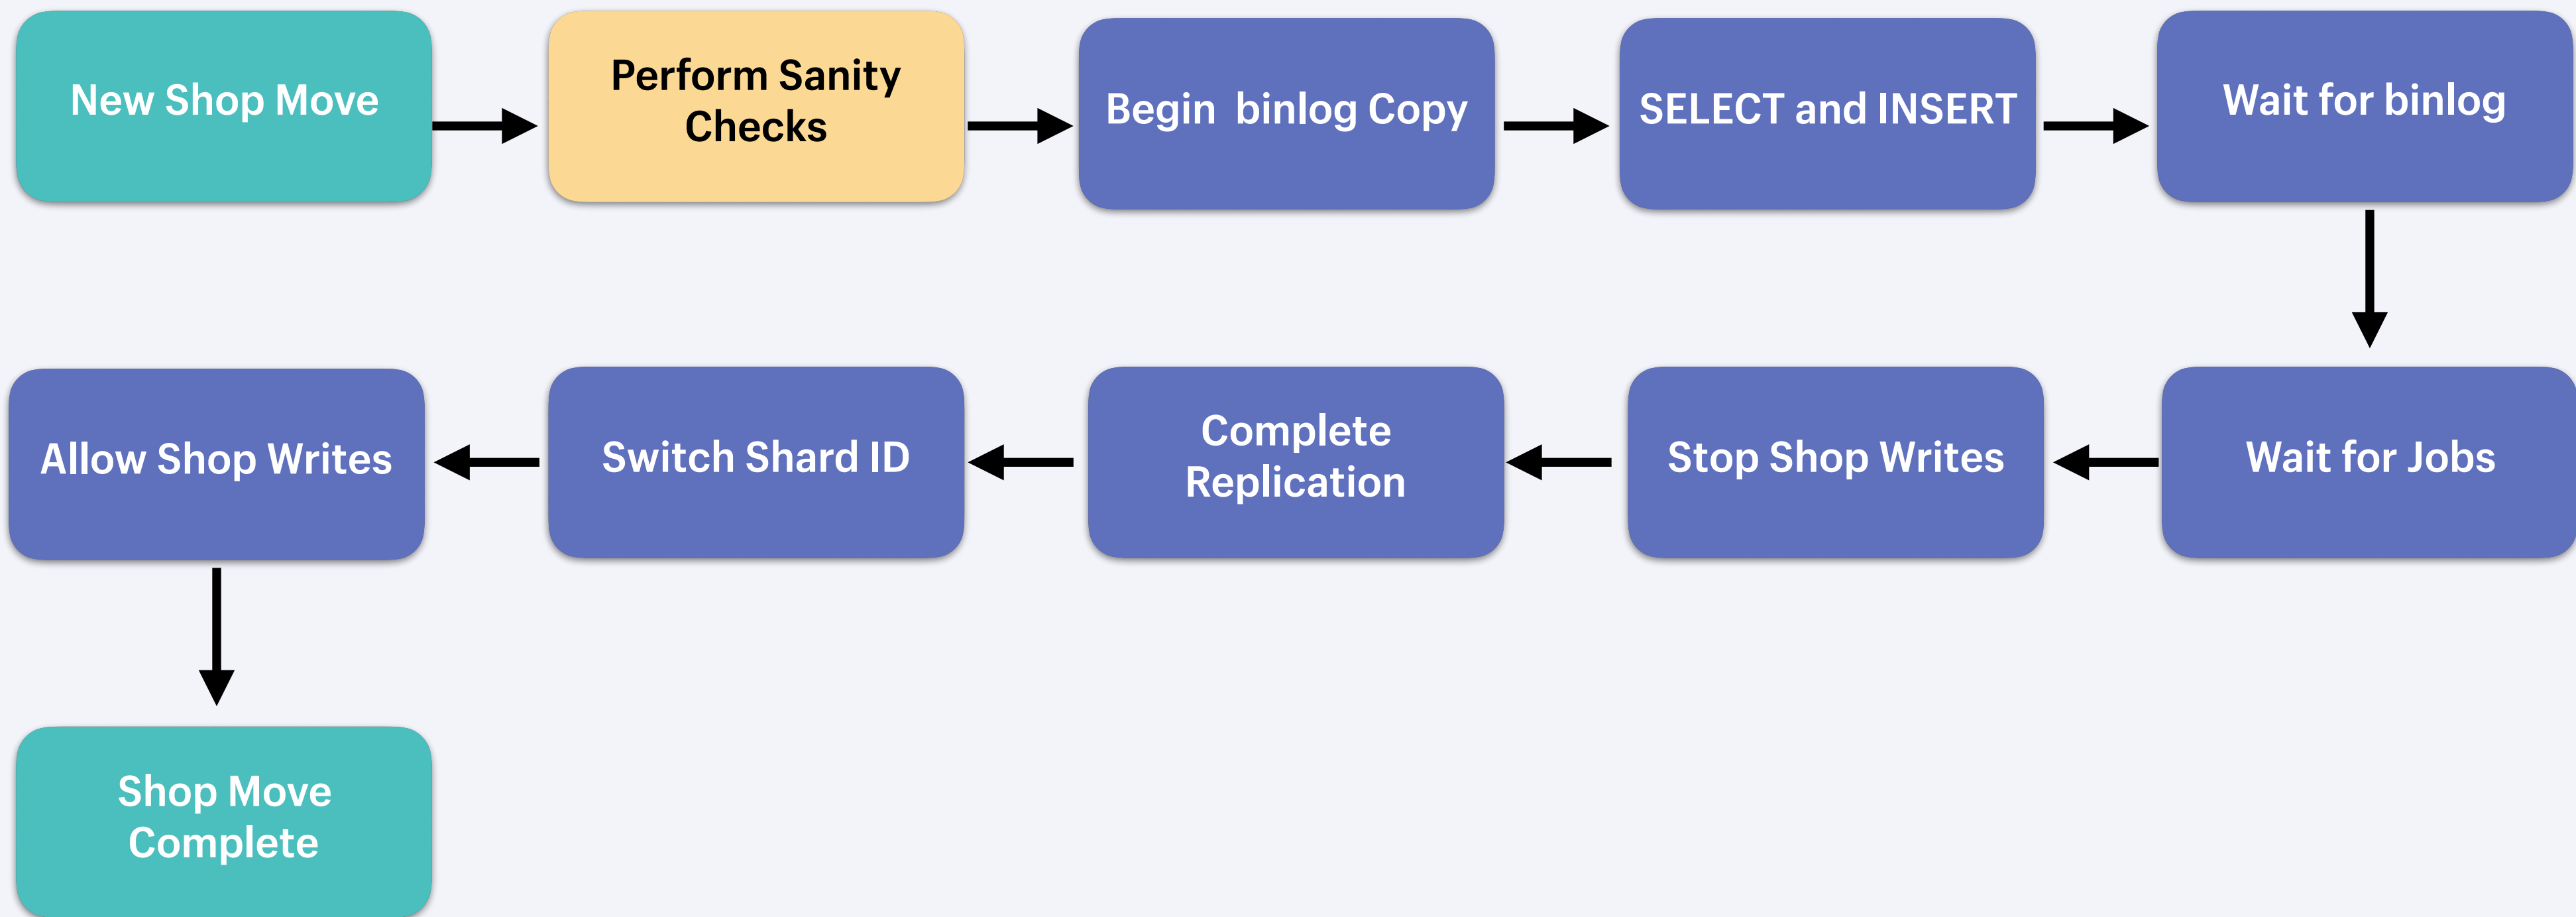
New Shop Move

Perform Sanity Checks

Begin binlog Copy

SELECT and INSERT

Wait for binlog

Wait for Jobs

Stop Shop Writes

Complete Replication

Switch Shard ID

Allow Shop Writes

Shop Move Complete